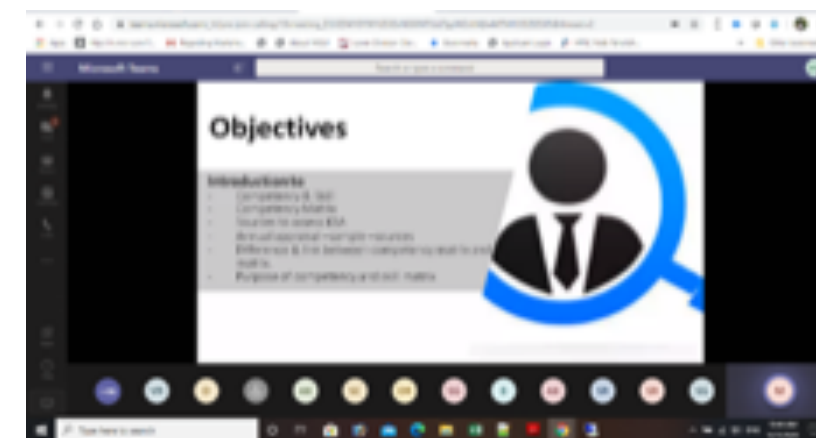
Microsoft Teams

Search or type a command

Objectives

Introduction to

- Competency & Skill
- Competency Matrix
- Sources to assess KSA
- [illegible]
- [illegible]
- Purpose of competency and skill matrix

Type here to search